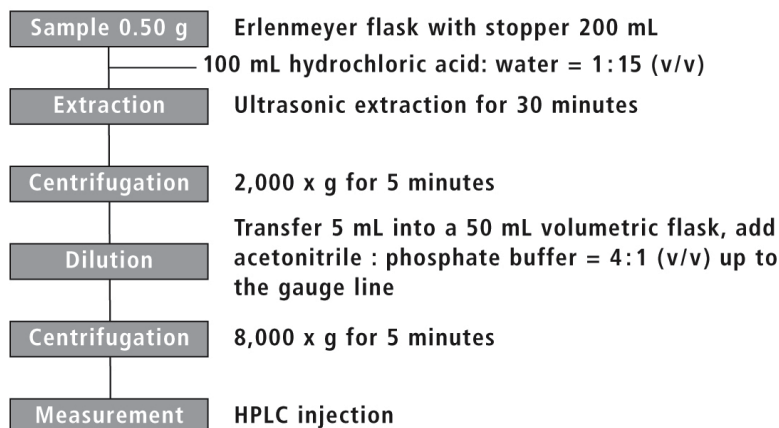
Sample 0.50 g
Erlenmeyer flask with stopper 200 mL

100 mL hydrochloric acid: water = 1:15 (v/v)

Extraction
Ultrasonic extraction for 30 minutes

Centrifugation
2,000 x g for 5 minutes

Dilution
Transfer 5 mL into a 50 mL volumetric flask, add acetonitrile : phosphate buffer = 4:1 (v/v) up to the gauge line

Centrifugation
8,000 x g for 5 minutes

Measurement
HPLC injection